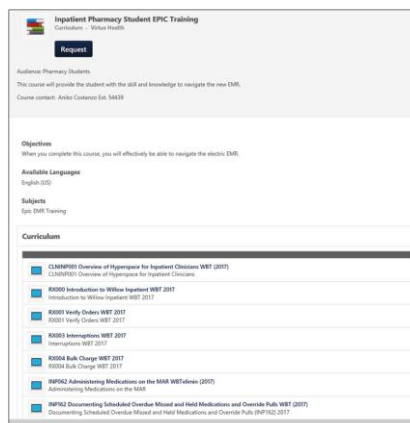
Inpatient Pharmacy Student EPIC Training
Curriculum – Virtua Health

Request

Audience: Pharmacy Students

This course will provide the student with the skill and knowledge to navigate the new EMR.

Course contact: Aniko Costanzo Ext. 54439

Objectives
When you complete this course, you will effectively be able to navigate the electric EMR.

Available Languages
English (US)

Subjects
Epic EMR Training

Curriculum

CLNINP001 Overview of Hyperspace for Inpatient Clinicians WBT (2017)
CLNINP001 Overview of Hyperspace for Inpatient Clinicians

RX000 Introduction to Willow Inpatient WBT 2017
Introduction to Willow Inpatient WBT 2017

RX001 Verify Orders WBT 2017
RX001 Verify Orders WBT 2017

RX003 Interruptions WBT 2017
Interruptions WBT 2017

RX004 Bulk Charge WBT 2017
RX004 Bulk Charge WBT 2017

INP062 Administering Medications on the MAR WBTdemo (2017)
Administering Medications on the MAR

INP162 Documenting Scheduled Overdue Missed and Held Medications and Override Pulls WBT (2017)
Documenting Scheduled Overdue Missed and Held Medications and Override Pulls (INP162) 2017